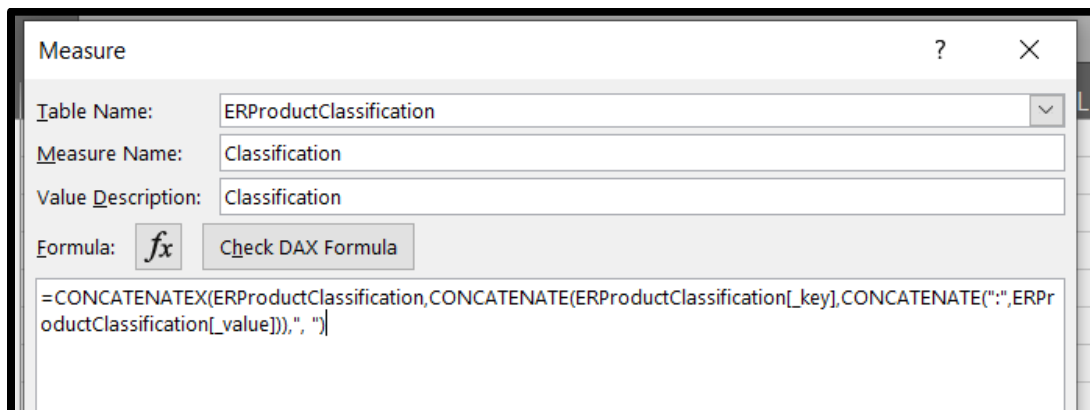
Measure

?

Table Name: ERProductClassification

Measure Name: Classification

Value Description: Classification

Formula: $fx$ Check DAX Formula

=CONCATENATEX(ERProductClassification,CONCATENATE(ERProductClassification[_key],CONCATENATE(":",ERProductClassification[_value])),", ")